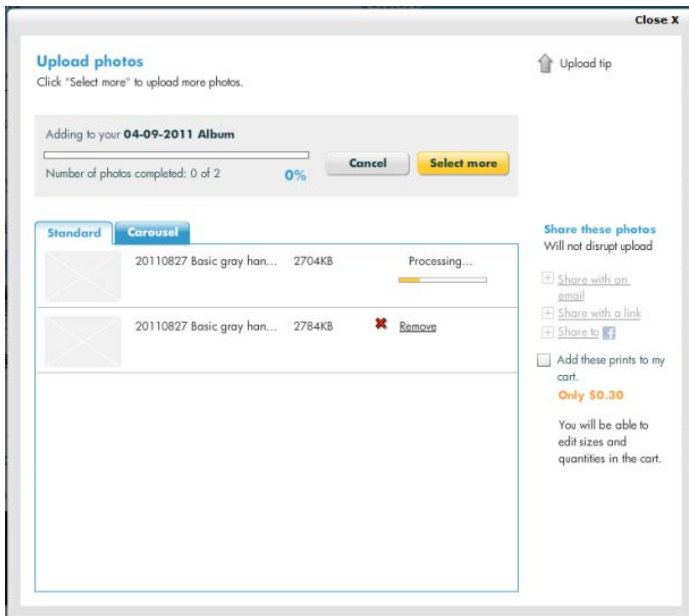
Close X

Upload photos
Click "Select more" to upload more photos.

Upload tip

Adding to your 04-09-2011 Album

Number of photos completed: 0 of 2

0%

Cancel

Select more

Standard

Carousel

| | | | |
|---|---|---|---|
| 20110827 Basic gray han... | 2704KB | Processing... | |
| 20110827 Basic gray han... | 2784KB | Remove | |

Share these photos
Will not disrupt upload

Share with an email

Share with a link

Share to f

Add these prints to my cart.

Only $0.30

You will be able to edit sizes and quantities in the cart.